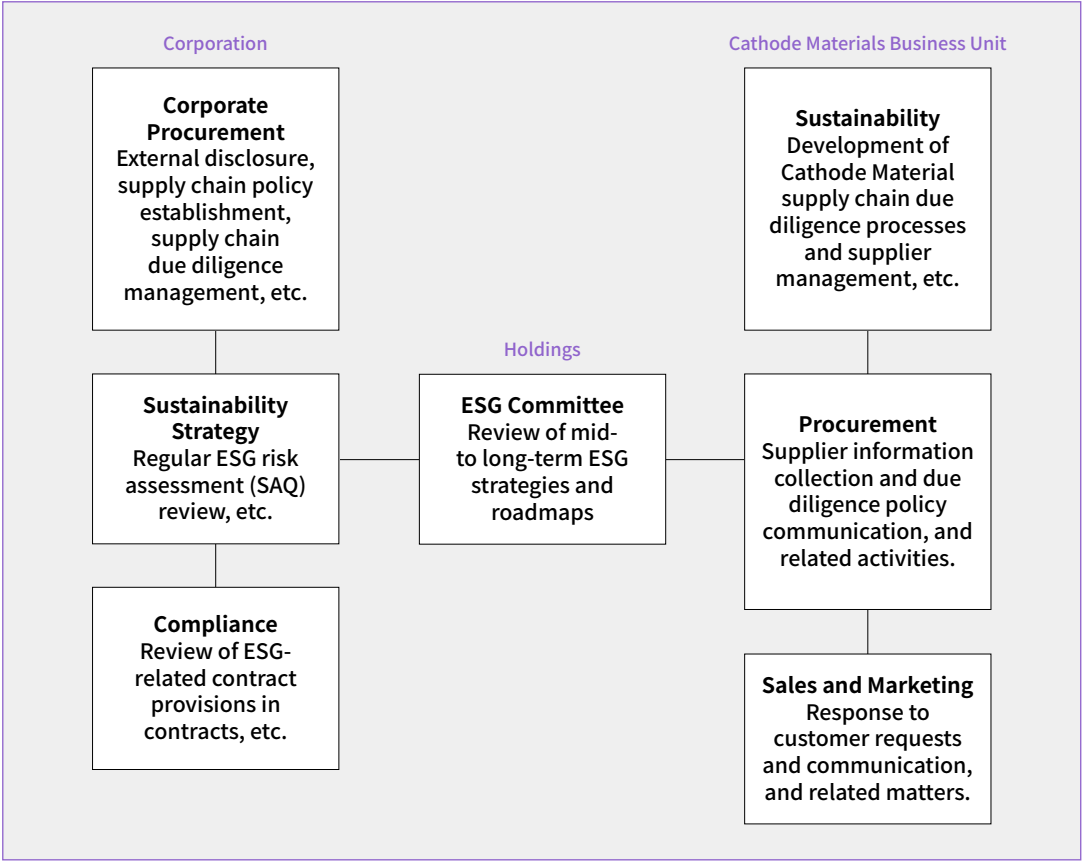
Corporation

Corporate Procurement
External disclosure, supply chain policy establishment, supply chain due diligence management, etc.

Sustainability Strategy
Regular ESG risk assessment (SAQ) review, etc.

Compliance
Review of ESG-related contract provisions in contracts, etc.

Holdings

ESG Committee
Review of mid- to long-term ESG strategies and roadmaps

Cathode Materials Business Unit

Sustainability
Development of Cathode Material supply chain due diligence processes and supplier management, etc.

Procurement
Supplier information collection and due diligence policy communication, and related activities.

Sales and Marketing
Response to customer requests and communication, and related matters.